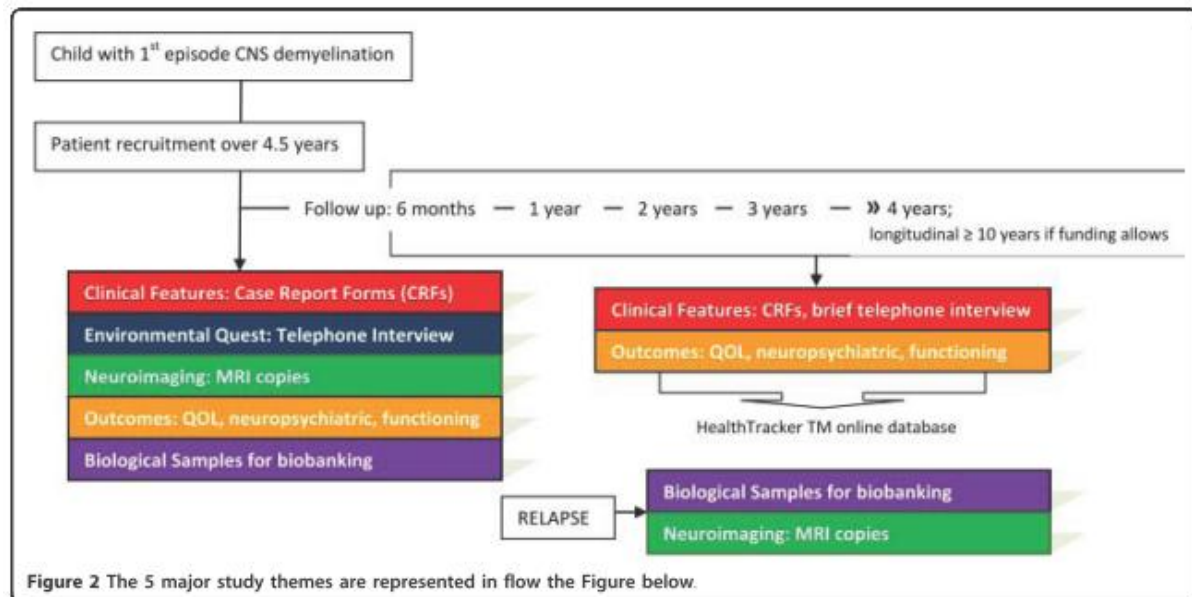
Child with 1$^{st}$ episode CNS demyelination

Patient recruitment over 4.5 years

Follow up: 6 months — 1 year — 2 years — 3 years — » 4 years; longitudinal ≥ 10 years if funding allows

Clinical Features: Case Report Forms (CRFs)

Environmental Quest: Telephone Interview

Neuroimaging: MRI copies

Outcomes: QOL, neuropsychiatric, functioning

Biological Samples for biobanking

Clinical Features: CRFs, brief telephone interview

Outcomes: QOL, neuropsychiatric, functioning

HealthTracker TM online database

RELAPSE

Biological Samples for biobanking

Neuroimaging: MRI copies

Figure 2 The 5 major study themes are represented in flow the Figure below.